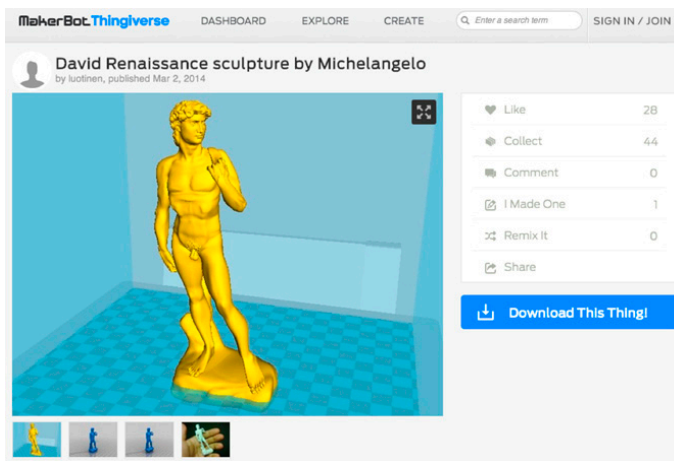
MakerBot.Thingiverse DASHBOARD EXPLORE CREATE Enter a search term SIGN IN / JOIN

David Renaissance sculpture by Michelangelo
by luotinen, published Mar 2, 2014

Like 28
Collect 44
Comment 0
I Made One 1
Remix It 0
Share

Download This Thing!